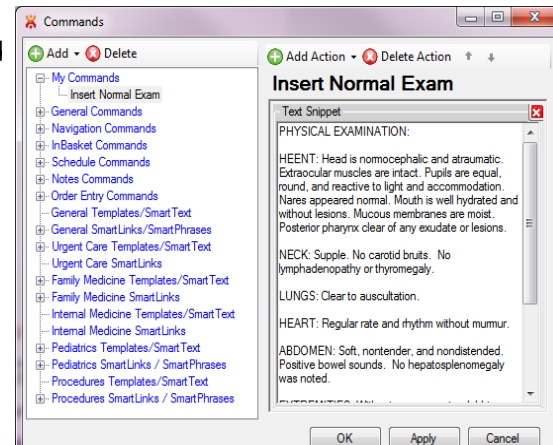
Commands

Add ▾ Delete

My Commands
Insert Normal Exam
General Commands
Navigation Commands
InBasket Commands
Schedule Commands
Notes Commands
Order Entry Commands
General Templates/SmartText
General SmartLinks/SmartPhrases
Urgent Care Templates/SmartText
Urgent Care SmartLinks
Family Medicine Templates/SmartText
Family Medicine SmartLinks
Internal Medicine Templates/SmartText
Internal Medicine SmartLinks
Pediatrics Templates/SmartText
Pediatrics SmartLinks / SmartPhrases
Procedures Templates/SmartText
Procedures SmartLinks / SmartPhrases

Add Action ▾ Delete Action

Insert Normal Exam

Text Snippet

PHYSICAL EXAMINATION:

HEENT: Head is normocephalic and atraumatic. Extraocular muscles are intact. Pupils are equal, round, and reactive to light and accommodation. Nares appeared normal. Mouth is well hydrated and without lesions. Mucous membranes are moist. Posterior pharynx clear of any exudate or lesions.

NECK: Supple. No carotid bruits. No lymphadenopathy or thyromegaly.

LUNGS: Clear to auscultation.

HEART: Regular rate and rhythm without murmur.

ABDOMEN: Soft, nontender, and nondistended. Positive bowel sounds. No hepatosplenomegaly was noted.

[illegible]

OK Apply Cancel